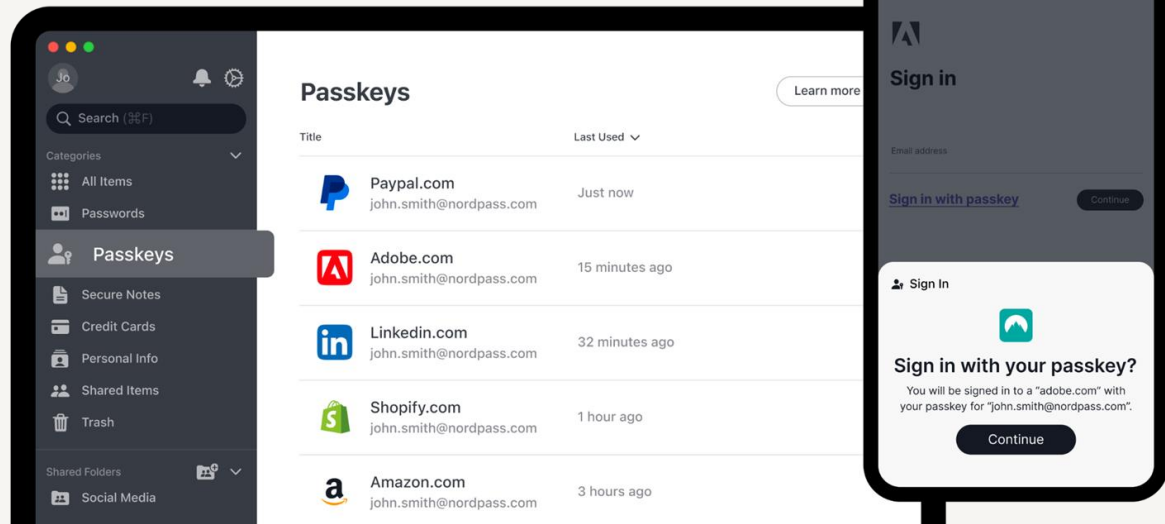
JO

Search (⌘F)

Categories

All Items

Passwords

Passkeys

Secure Notes

Credit Cards

Personal Info

Shared Items

Trash

Shared Folders

Social Media

Passkeys

Learn more

| Title | Last Used |
|---|---|
| Paypal.com john.smith@nordpass.com | Just now |
| Adobe.com john.smith@nordpass.com | 15 minutes ago |
| Linkedin.com john.smith@nordpass.com | 32 minutes ago |
| Shopify.com john.smith@nordpass.com | 1 hour ago |
| Amazon.com john.smith@nordpass.com | 3 hours ago |

Sign in

Email address

Sign in with passkey

Continue

Sign In

Sign in with your passkey?

You will be signed in to a "adobe.com" with your passkey for "john.smith@nordpass.com".

Continue